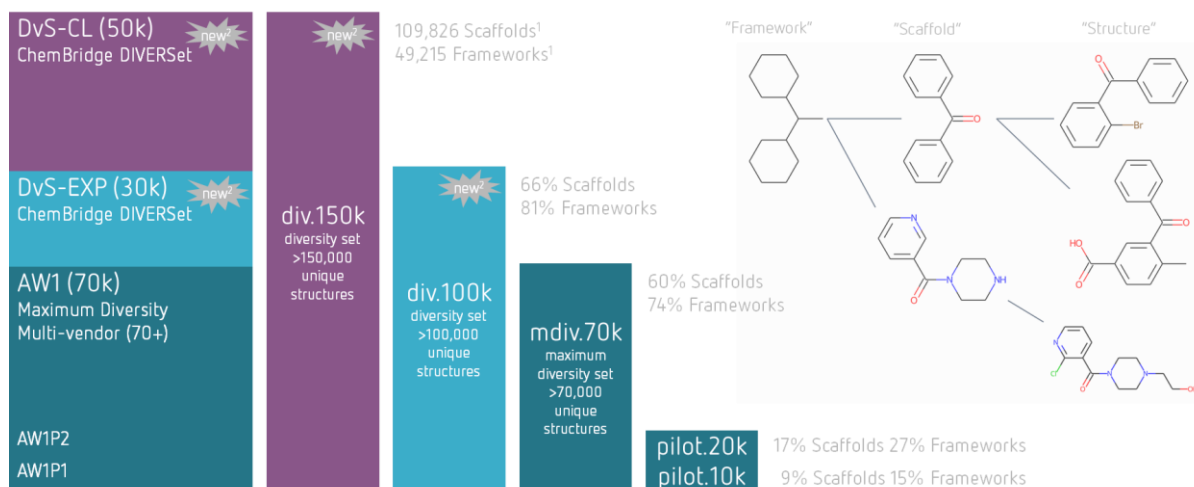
DvS-CL (50k)
ChemBridge DIVERSet
new$^2$

DvS-EXP (30k)
ChemBridge DIVERSet
new$^2$

AW1 (70k)
Maximum Diversity
Multi-vendor (70+)

AW1P2

AW1P1

new$^2$

div.150k
diversity set
>150,000
unique
structures

109,826 Scaffolds$^1$
49,215 Frameworks$^1$

new$^2$

div.100k
diversity set
>100,000
unique
structures

66% Scaffolds
81% Frameworks

mdiv.70k
maximum
diversity set
>70,000
unique
structures

60% Scaffolds
74% Frameworks

pilot.20k
17% Scaffolds 27% Frameworks

pilot.10k
9% Scaffolds 15% Frameworks

"Framework"
"Scaffold"
"Structure"

O
Br
O
HO
O
N
O
N
NH
N
Cl
O
N
N
OH